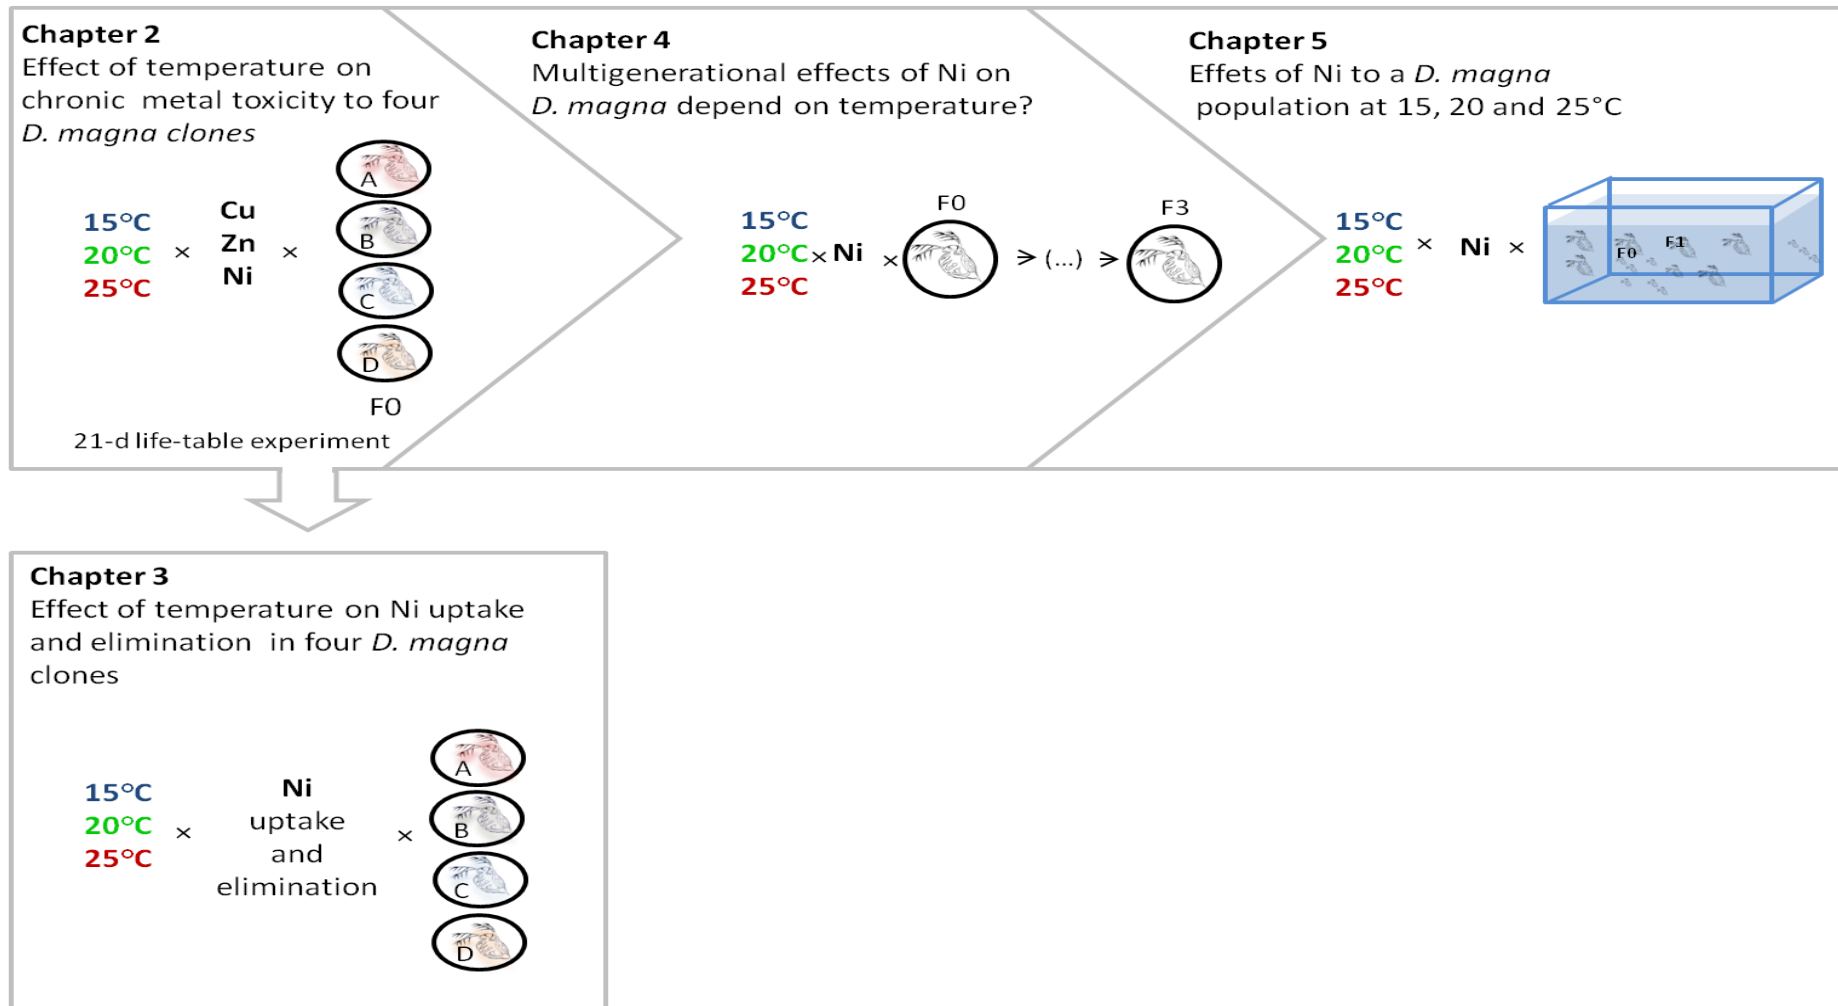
**Chapter 2**
Effect of temperature on chronic metal toxicity to four *D. magna clones*

15°C
20°C
25°C
×
Cu
Zn
Ni
×
A
B
C
D
F0
21-d life-table experiment

**Chapter 4**
Multigenerational effects of Ni on *D. magna* depend on temperature?

15°C
20°C
25°C
× Ni ×
F0
> (...) >
F3

**Chapter 5**
Effets of Ni to a *D. magna* population at 15, 20 and 25°C

15°C
20°C
25°C
× Ni ×
F0
F1

**Chapter 3**
Effect of temperature on Ni uptake and elimination in four *D. magna* clones

15°C
20°C
25°C
×
Ni
uptake
and
elimination
×
A
B
C
D